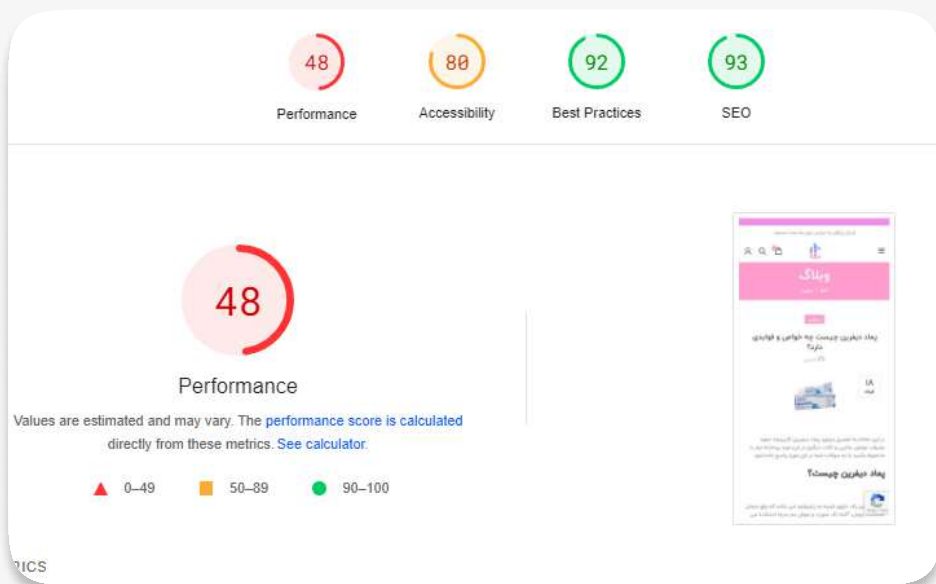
48
Performance

80
Accessibility

92
Best Practices

93
SEO

48
Performance

Values are estimated and may vary. The performance score is calculated directly from these metrics. See calculator.

0–49 50–89 90–100

وبلاگ

پماد دیفرین چیست چه خواص و فوایدی دارد؟

پماد دیفرین چیست؟

RICS